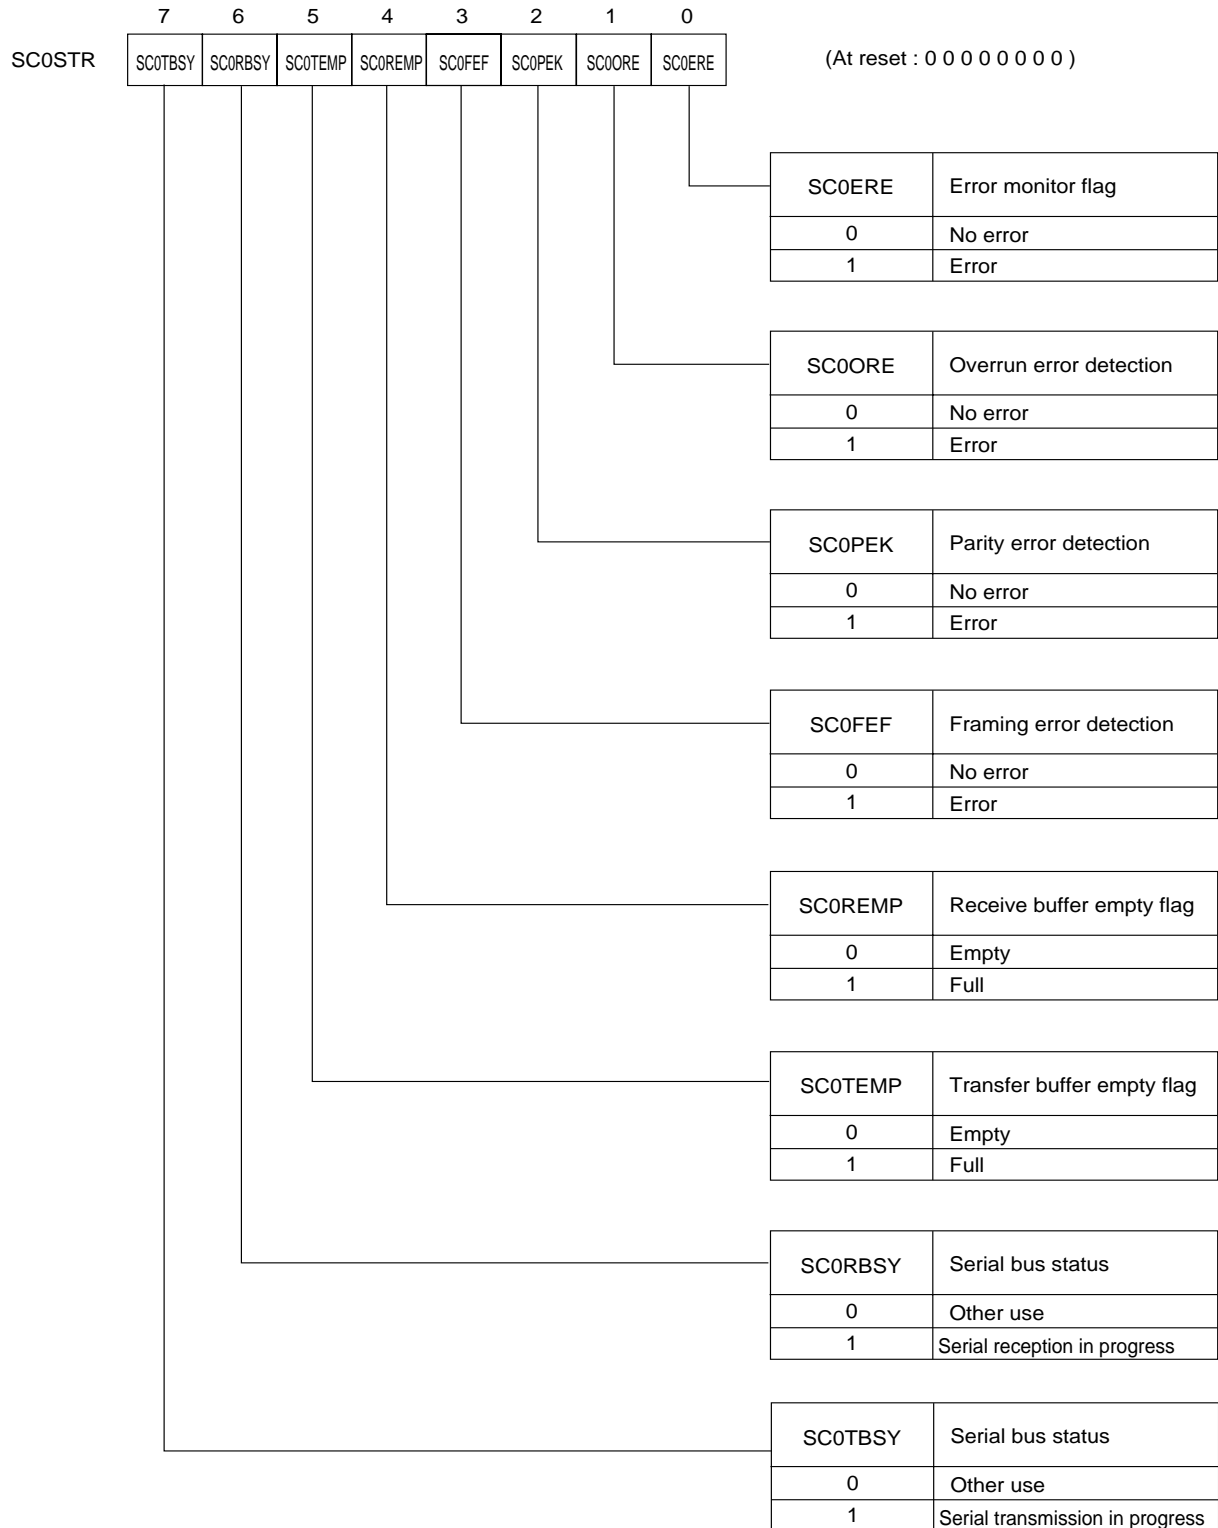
| | 7 | 6 | 5 | 4 | 3 | 2 | 1 | 0 |
|---|---|---|---|---|---|---|---|---|
| SC0STR | SC0TBSY | SC0RBSY | SC0TEMP | SC0REMP | SC0FEF | SC0PEK | SC0ORE | SC0ERE |

(At reset : 0 0 0 0 0 0 0 0 )

| SC0ERE | Error monitor flag |
|---|---|
| 0 | No error |
| 1 | Error |

| SC0ORE | Overrun error detection |
|---|---|
| 0 | No error |
| 1 | Error |

| SC0PEK | Parity error detection |
|---|---|
| 0 | No error |
| 1 | Error |

| SC0FEF | Framing error detection |
|---|---|
| 0 | No error |
| 1 | Error |

| SC0REMP | Receive buffer empty flag |
|---|---|
| 0 | Empty |
| 1 | Full |

| SC0TEMP | Transfer buffer empty flag |
|---|---|
| 0 | Empty |
| 1 | Full |

| SC0RBSY | Serial bus status |
|---|---|
| 0 | Other use |
| 1 | Serial reception in progress |

| SC0TBSY | Serial bus status |
|---|---|
| 0 | Other use |
| 1 | Serial transmission in progress |